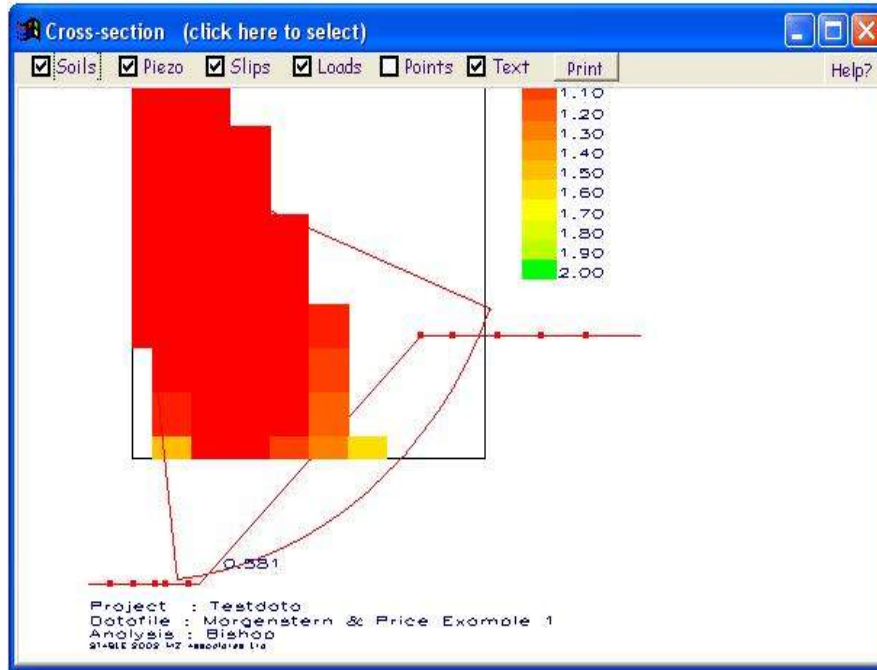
Cross-section (click here to select)

Soils Piezo Slips Loads Points Text Print Help?

1.10
1.20
1.30
1.40
1.50
1.60
1.70
1.80
1.90
2.00

0.581

Project : Testdata
Datafile : Morgenstern & Price Example 1
Analysis : Bishop
STABLE 2002 MZ Associates Ltd